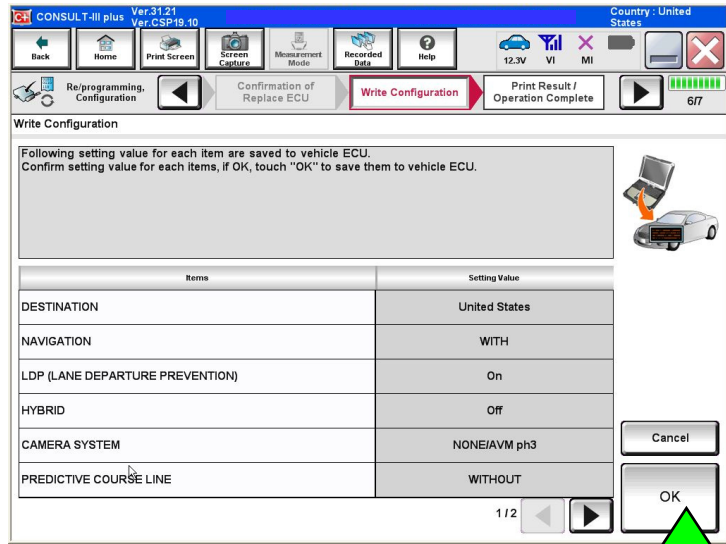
CONSULT-III plus Ver.31.21 Ver.CSP19.10

Country : United States

Back

Home

Print Screen

Screen Capture

Measurement Mode

Recorded Data

Help

12.3V VI MI

Re/programming, Configuration

Confirmation of Replace ECU

Write Configuration

Print Result / Operation Complete

6/7

Write Configuration

Following setting value for each item are saved to vehicle ECU.
Confirm setting value for each items, if OK, touch "OK" to save them to vehicle ECU.

| Items | Setting Value |
|---|---|
| DESTINATION | United States |
| NAVIGATION | WITH |
| LDP (LANE DEPARTURE PREVENTION) | On |
| HYBRID | Off |
| CAMERA SYSTEM | NONE/AVM ph3 |
| PREDICTIVE COURSE LINE | WITHOUT |

1/2

Cancel

OK